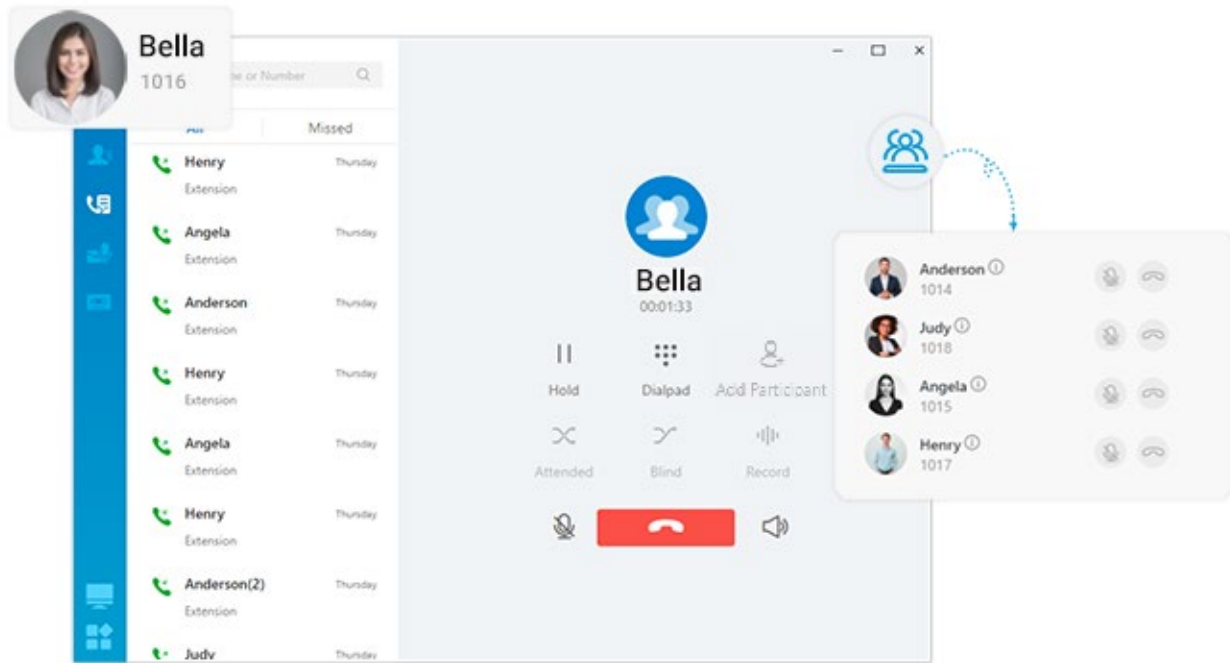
Bella
1016

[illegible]e or Number

All
Missed

Henry
Extension
Thursday

Angela
Extension
Thursday

Anderson
Extension
Thursday

Henry
Extension
Thursday

Angela
Extension
Thursday

Henry
Extension
Thursday

Anderson(2)
Extension
Thursday

Judy
Thursday

Bella
00:01:33

Hold
Dialpad
Add Participant
Attended
Blind
Record

Anderson
1014
Judy
1018
Angela
1015
Henry
1017